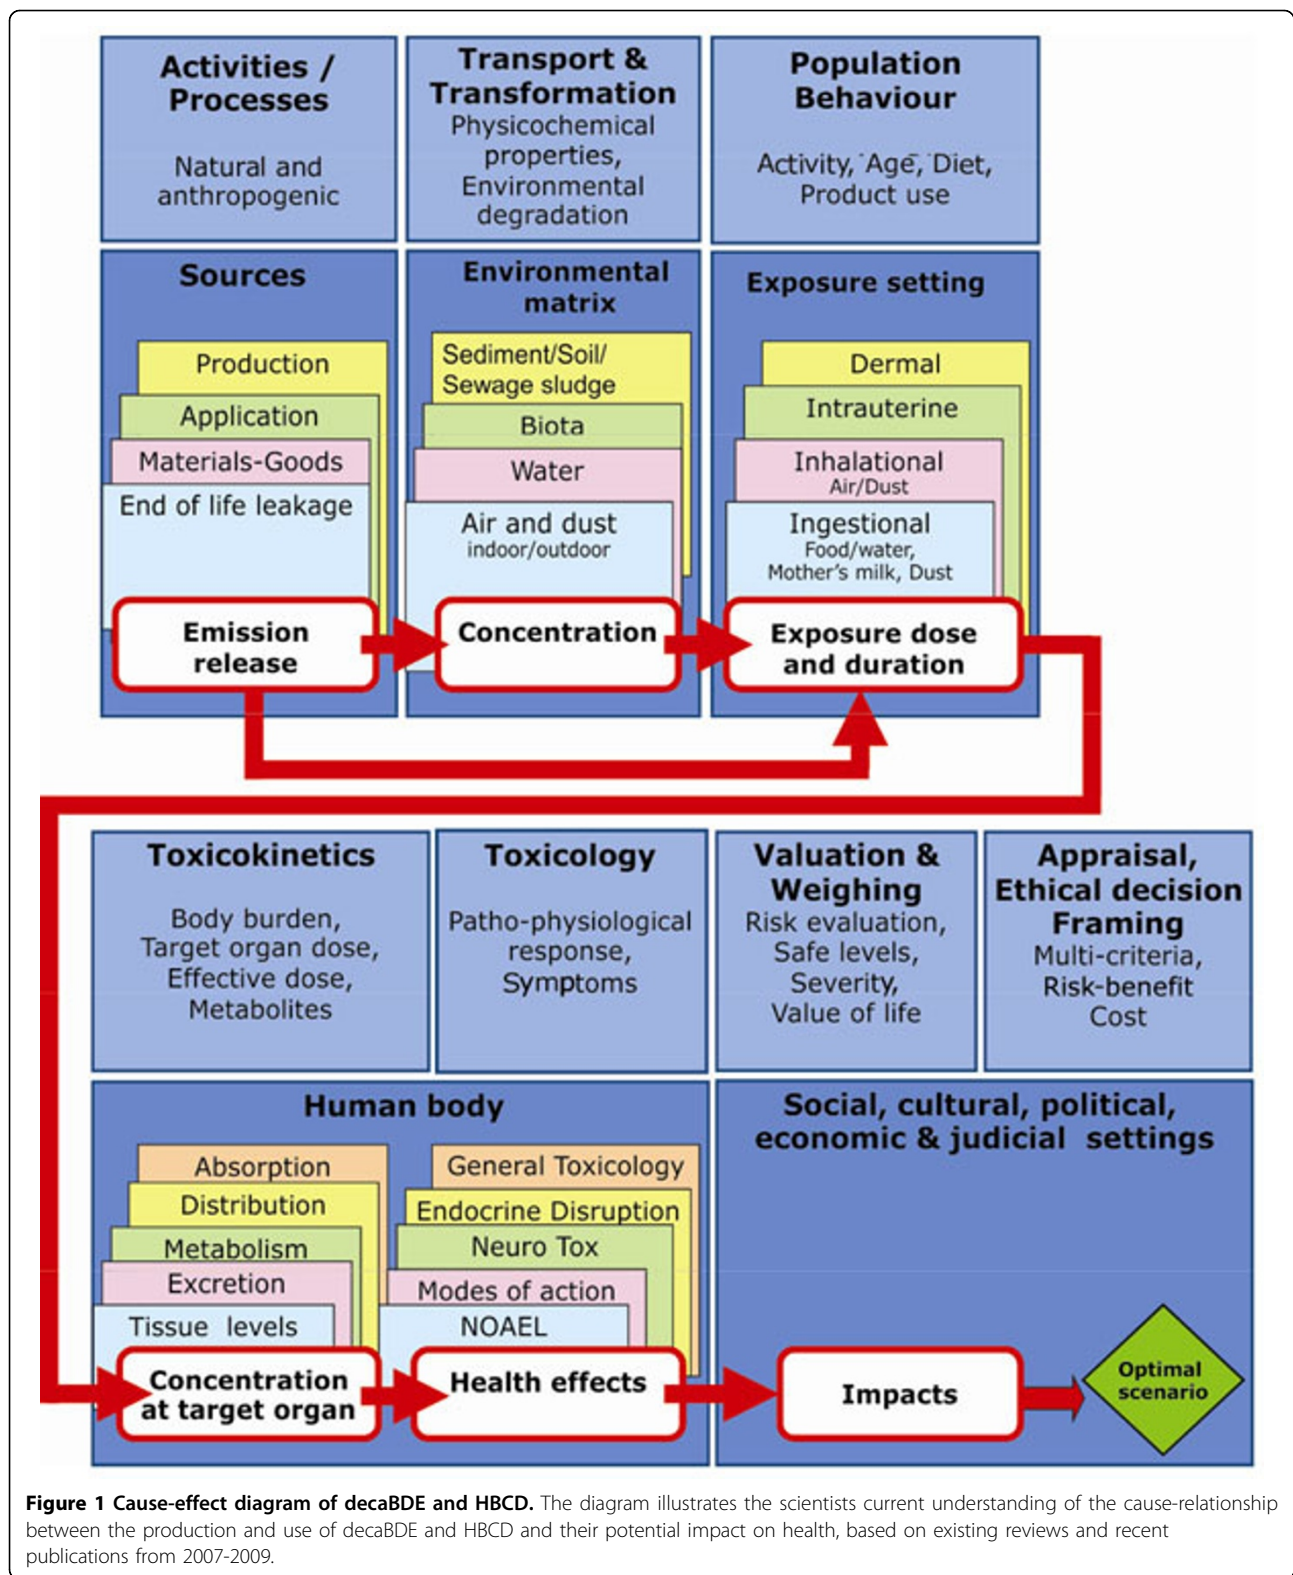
Activities / Processes
Natural and anthropogenic

Transport & Transformation
Physicochemical properties, Environmental degradation

Population Behaviour
Activity, Age, Diet, Product use

Sources
Production
Application
Materials-Goods
End of life leakage
Emission release

Environmental matrix
Sediment/Soil/ Sewage sludge
Biota
Water
Air and dust
indoor/outdoor
Concentration

Exposure setting
Dermal
Intrauterine
Inhalational
Air/Dust
Ingestional
Food/water, Mother's milk, Dust
Exposure dose and duration

Toxicokinetics
Body burden, Target organ dose, Effective dose, Metabolites

Toxicology
Patho-physiological response, Symptoms

Valuation & Weighing
Risk evaluation, Safe levels, Severity, Value of life

Appraisal, Ethical decision Framing
Multi-criteria, Risk-benefit Cost

Human body
Absorption
Distribution
Metabolism
Excretion
Tissue levels
General Toxicology
Endocrine Disruption
Neuro Tox
Modes of action
NOAEL
Concentration at target organ
Health effects

Social, cultural, political, economic & judicial settings
Impacts
Optimal scenario

**Figure 1 Cause-effect diagram of decaBDE and HBCD.** The diagram illustrates the scientists current understanding of the cause-relationship between the production and use of decaBDE and HBCD and their potential impact on health, based on existing reviews and recent publications from 2007-2009.